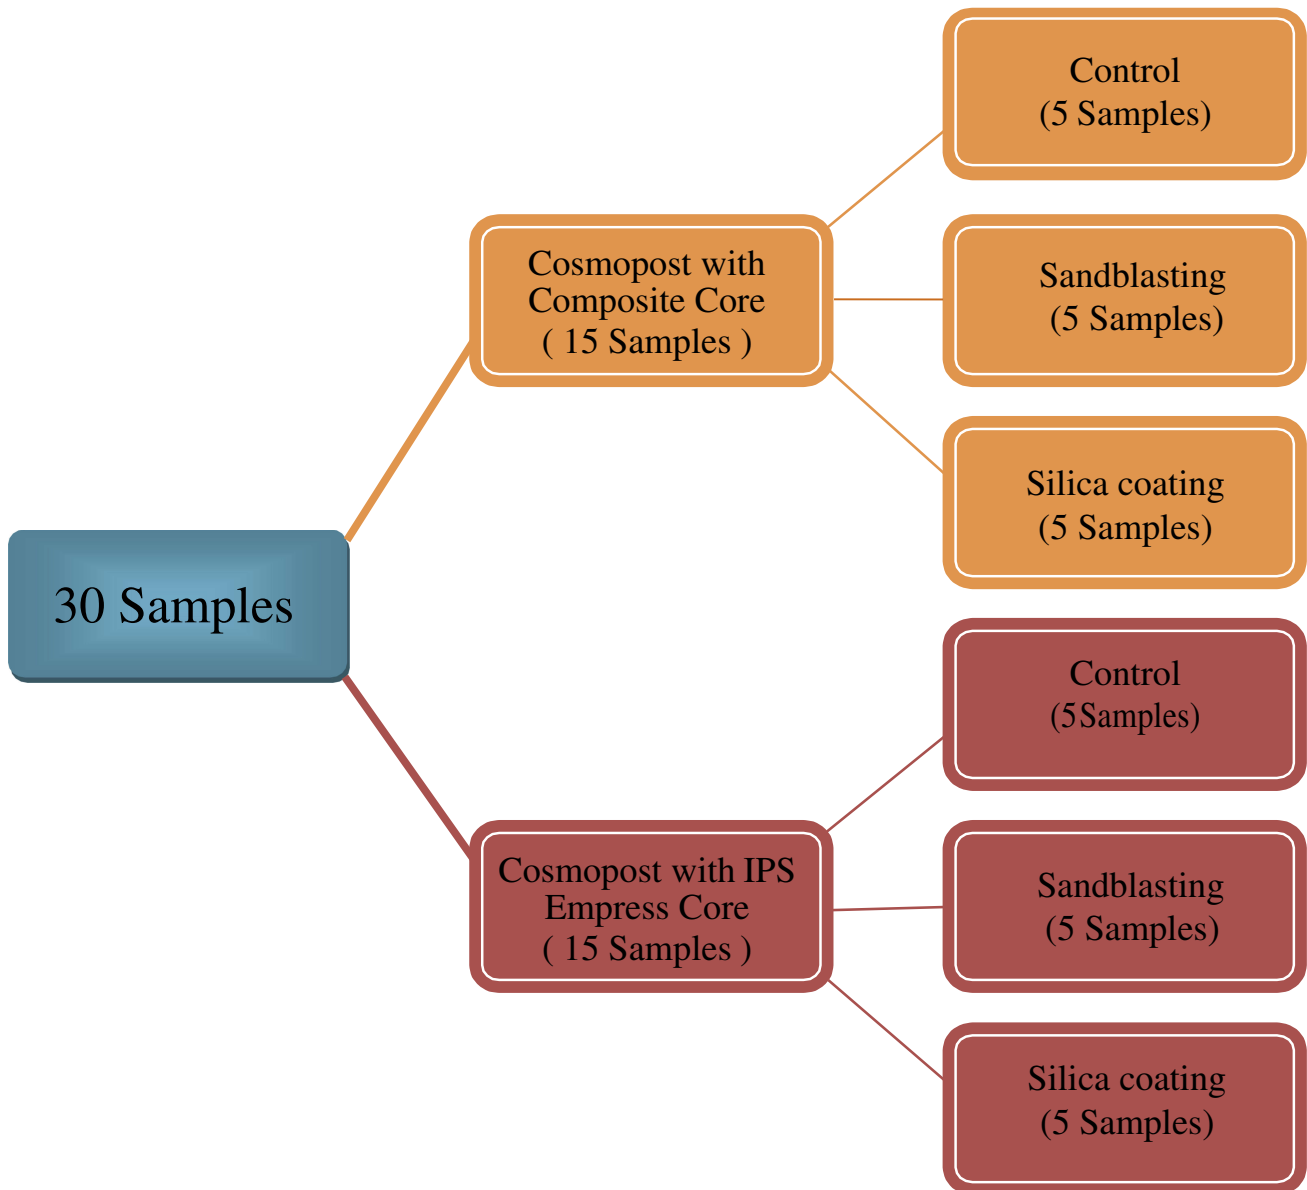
30 Samples

Cosmopost with Composite Core ( 15 Samples )

Control (5 Samples)

Sandblasting (5 Samples)

Silica coating (5 Samples)

Cosmopost with IPS Empress Core ( 15 Samples )

Control (5Samples)

Sandblasting (5 Samples)

Silica coating (5 Samples)